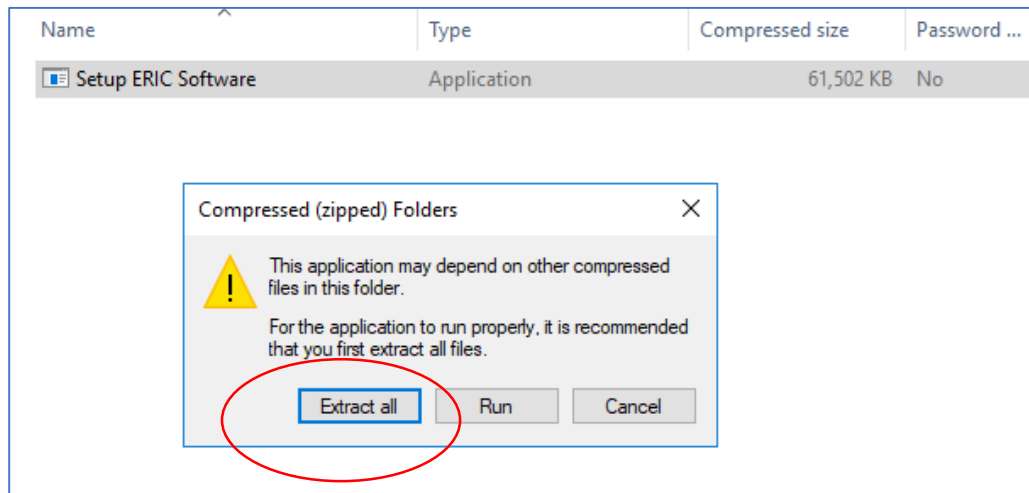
| Name | Type | Compressed size | Password ... |
|---|---|---|---|
| Setup ERIC Software | Application | 61,502 KB | No |

Compressed (zipped) Folders

This application may depend on other compressed files in this folder.

For the application to run properly, it is recommended that you first extract all files.

Extract all
Run
Cancel